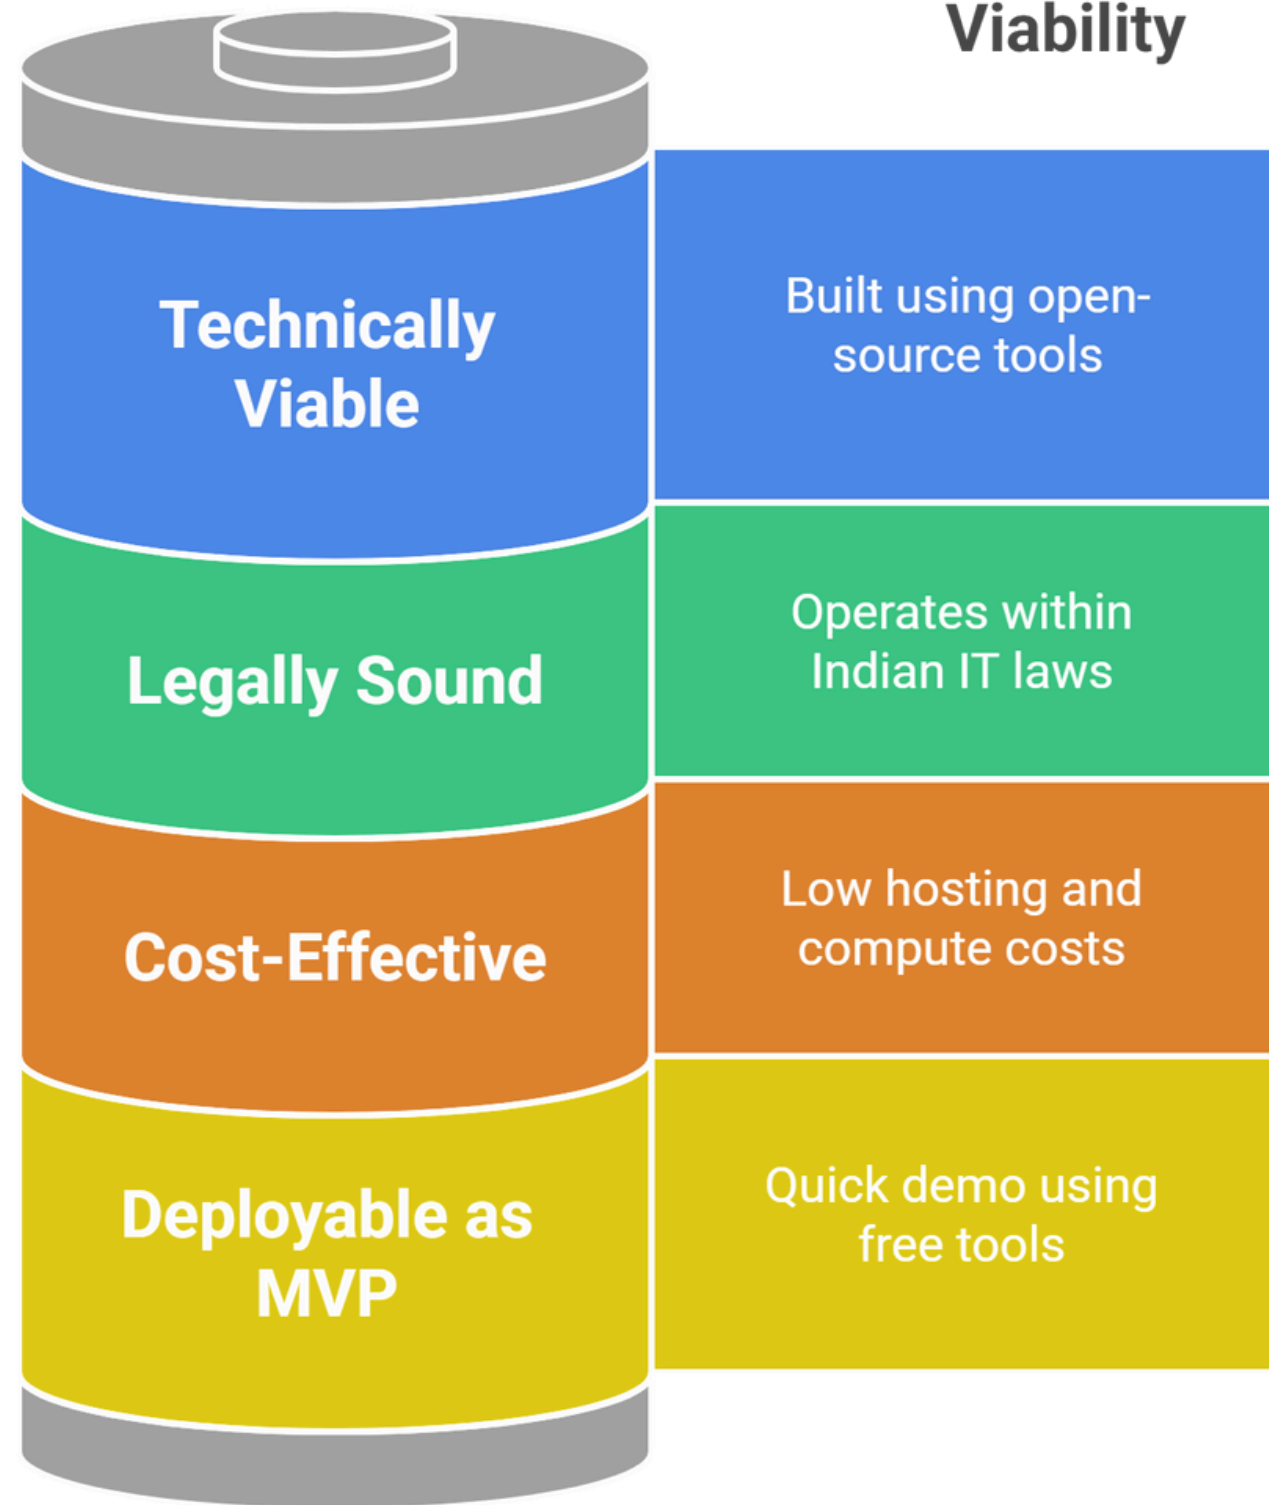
Viability

Technically Viable

Built using open-source tools

Legally Sound

Operates within Indian IT laws

Cost-Effective

Low hosting and compute costs

Deployable as MVP

Quick demo using free tools